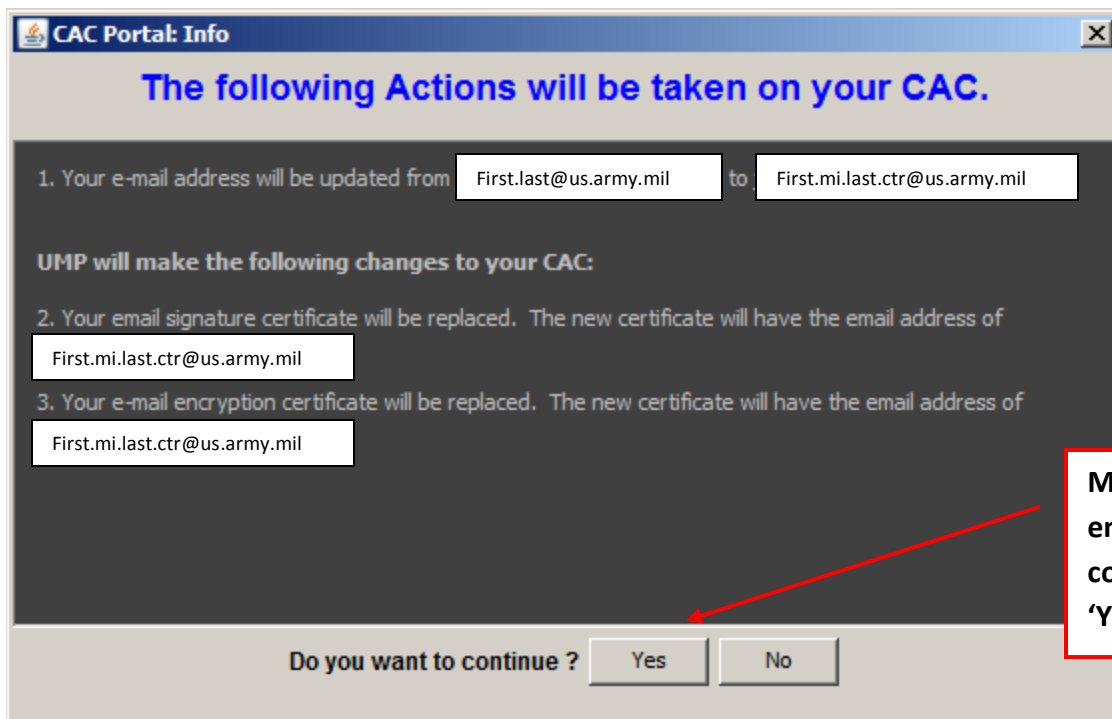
CAC Portal: Info

The following Actions will be taken on your CAC.

1. Your e-mail address will be updated from First.last@us.army.mil to First.mi.last.ctr@us.army.mil

UMP will make the following changes to your CAC:

2. Your email signature certificate will be replaced. The new certificate will have the email address of First.mi.last.ctr@us.army.mil

3. Your e-mail encryption certificate will be replaced. The new certificate will have the email address of First.mi.last.ctr@us.army.mil

M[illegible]
er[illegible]
co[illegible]
'Y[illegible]

Do you want to continue ? Yes No